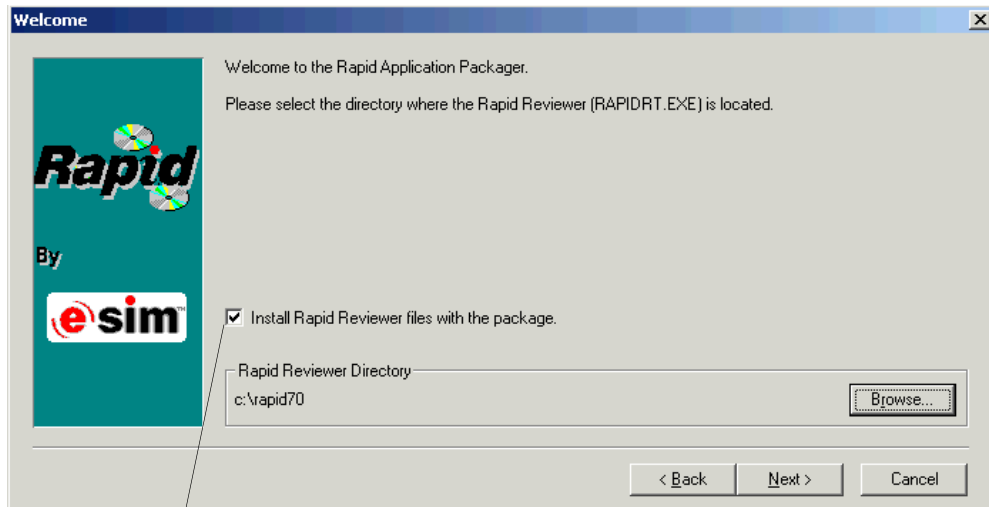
Welcome

Rapid

By

esim™

Welcome to the Rapid Application Packager.

Please select the directory where the Rapid Reviewer (RAPIDRT.EXE) is located.

Install Rapid Reviewer files with the package.

Rapid Reviewer Directory

c:\rapid70

Browse...

< Back

Next >

Cancel